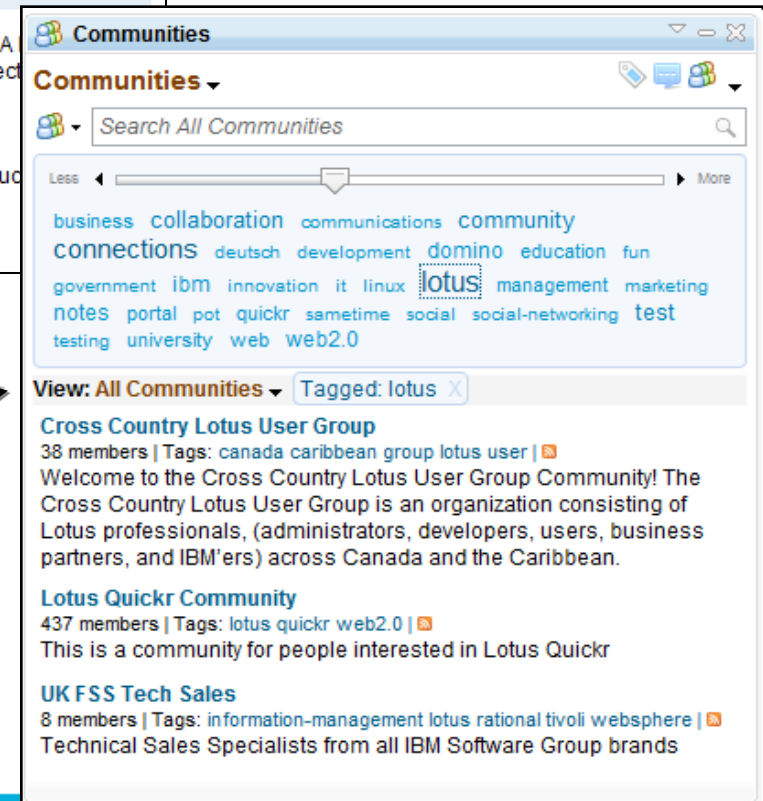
Communities

Communities

Search All Communities

Less More

business collaboration communications community connections deutsch development domino education fun government ibm innovation it linux lotus management marketing notes portal pot quickr sametime social social-networking test testing university web web2.0

View: All Communities Tagged: lotus X

Cross Country Lotus User Group
38 members | Tags: canada caribbean group lotus user |
Welcome to the Cross Country Lotus User Group Community! The Cross Country Lotus User Group is an organization consisting of Lotus professionals, (administrators, developers, users, business partners, and IBM'ers) across Canada and the Caribbean.

Lotus Quickr Community
437 members | Tags: lotus quickr web2.0 |
This is a community for people interested in Lotus Quickr

UK FSS Tech Sales
8 members | Tags: information-management lotus rational tivoli websphere |
Technical Sales Specialists from all IBM Software Group brands